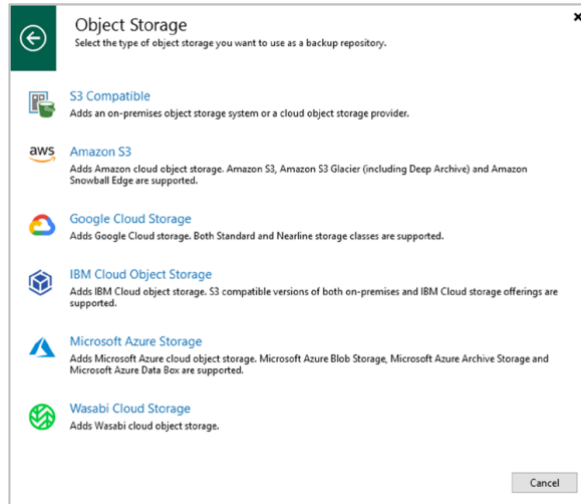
Object Storage
Select the type of object storage you want to use as a backup repository.

S3 Compatible
Adds an on-premises object storage system or a cloud object storage provider.

aws

Amazon S3
Adds Amazon cloud object storage. Amazon S3, Amazon S3 Glacier (including Deep Archive) and Amazon Snowball Edge are supported.

Google Cloud Storage
Adds Google Cloud storage. Both Standard and Nearline storage classes are supported.

IBM Cloud Object Storage
Adds IBM Cloud object storage. S3 compatible versions of both on-premises and IBM Cloud storage offerings are supported.

Microsoft Azure Storage
Adds Microsoft Azure cloud object storage. Microsoft Azure Blob Storage, Microsoft Azure Archive Storage and Microsoft Azure Data Box are supported.

Wasabi Cloud Storage
Adds Wasabi cloud object storage.

Cancel